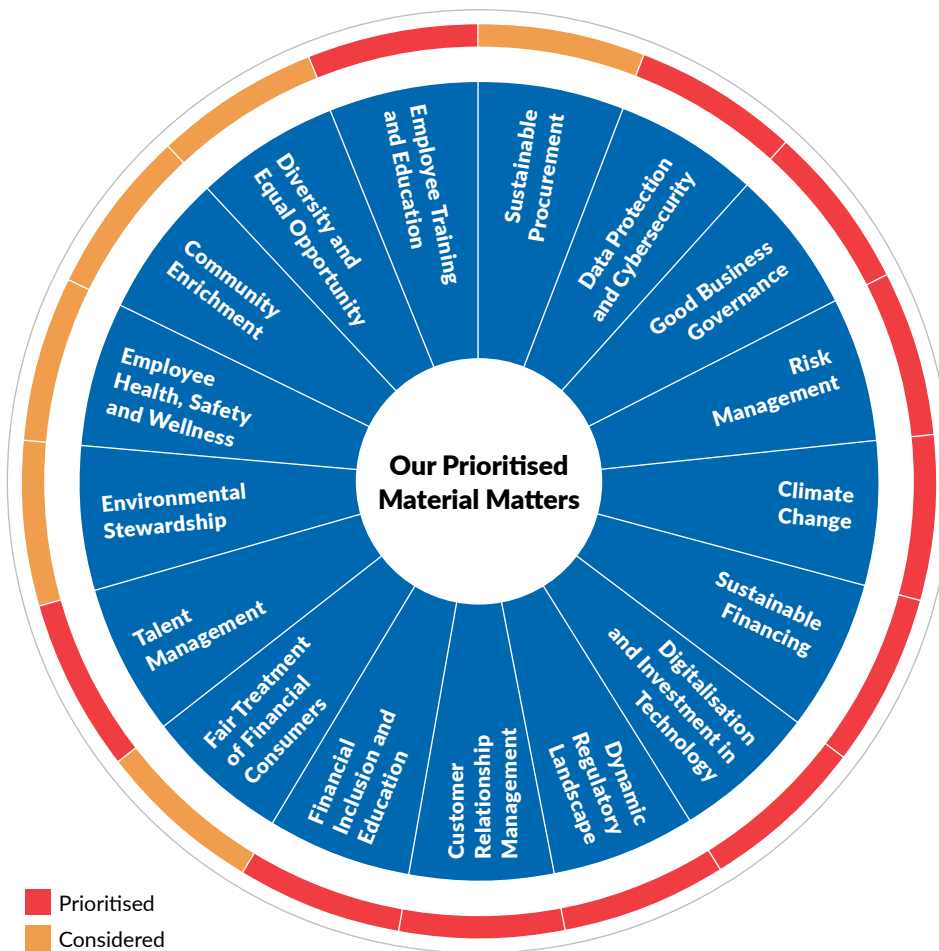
Our Prioritised Material Matters

Sustainable Procurement

Data Protection and Cybersecurity

Good Business Governance

Risk Management

Climate Change

Sustainable Financing

Digitalisation and Investment in Technology

Dynamic Regulatory Landscape

Customer Relationship Management

Financial Inclusion and Education

Fair Treatment of Financial Consumers

Talent Management

Environmental Stewardship

Employee Health, Safety and Wellness

Community Enrichment

Diversity and Equal Opportunity

Employee Training and Education

Prioritised

Considered